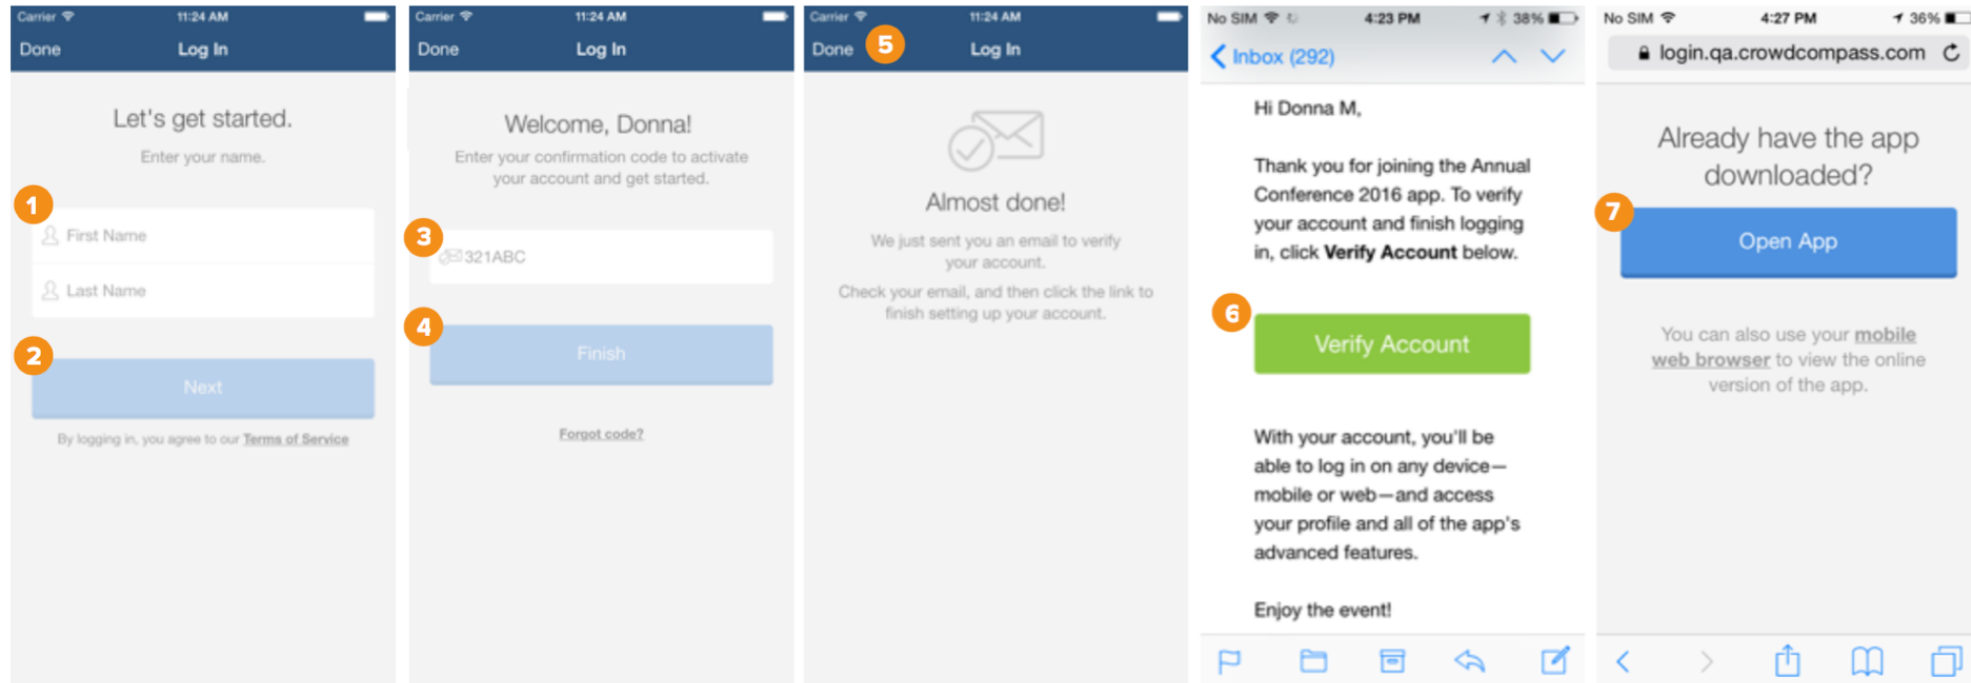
Carrier 11:24 AM
Done Log In
Let's get started.
Enter your name.
1
First Name
Last Name
2
Next
By logging in, you agree to our Terms of Service

Carrier 11:24 AM
Done Log In
Welcome, Donna!
Enter your confirmation code to activate your account and get started.
3
321ABC
4
Finish
Forgot code?

Carrier 11:24 AM
Done 5 Log In
Almost done!
We just sent you an email to verify your account.
Check your email, and then click the link to finish setting up your account.

No SIM 4:23 PM 38%
Inbox (292)
Hi Donna M,
Thank you for joining the Annual Conference 2016 app. To verify your account and finish logging in, click **Verify Account** below.
6
Verify Account
With your account, you'll be able to log in on any device—mobile or web—and access your profile and all of the app's advanced features.
Enjoy the event!

No SIM 4:27 PM 36%
login.qa.crowdcompass.com
Already have the app downloaded?
7
Open App
You can also use your mobile web browser to view the online version of the app.